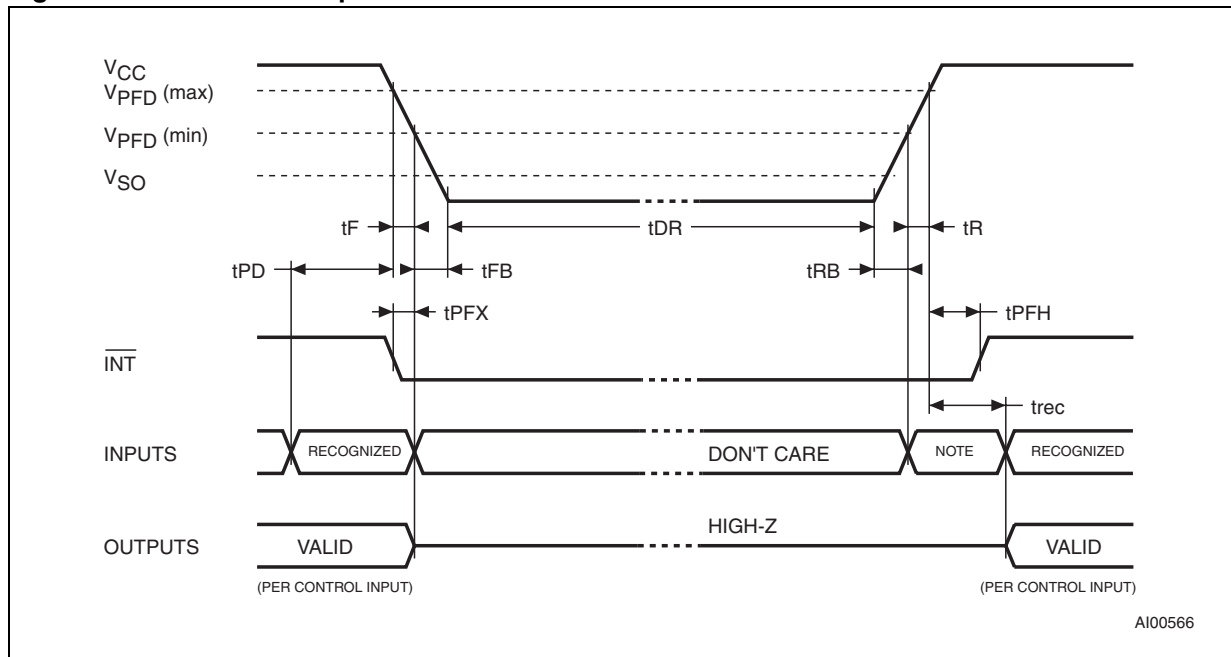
$V_{CC}$
$V_{PFD}$ (max)
$V_{PFD}$ (min)
$V_{SO}$

tF
tDR
tR
tPD
tFB
tRB
tPFX
tPFH

$\overline{INT}$

trec

INPUTS
RECOGNIZED
DON'T CARE
NOTE
RECOGNIZED

HIGH-Z
OUTPUTS
VALID
VALID
(PER CONTROL INPUT)
(PER CONTROL INPUT)

AI00566